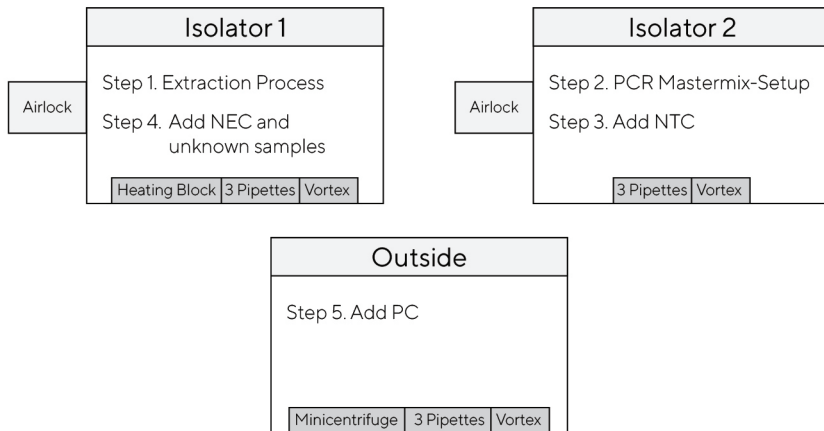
Isolator 1

Airlock

Step 1. Extraction Process

Step 4. Add NEC and unknown samples

| Heating Block | 3 Pipettes | Vortex |
|---|---|---|

Isolator 2

Airlock

Step 2. PCR Mastermix-Setup

Step 3. Add NTC

| 3 Pipettes | Vortex |
|---|---|

Outside

Step 5. Add PC

| Minicentrifuge | 3 Pipettes | Vortex |
|---|---|---|